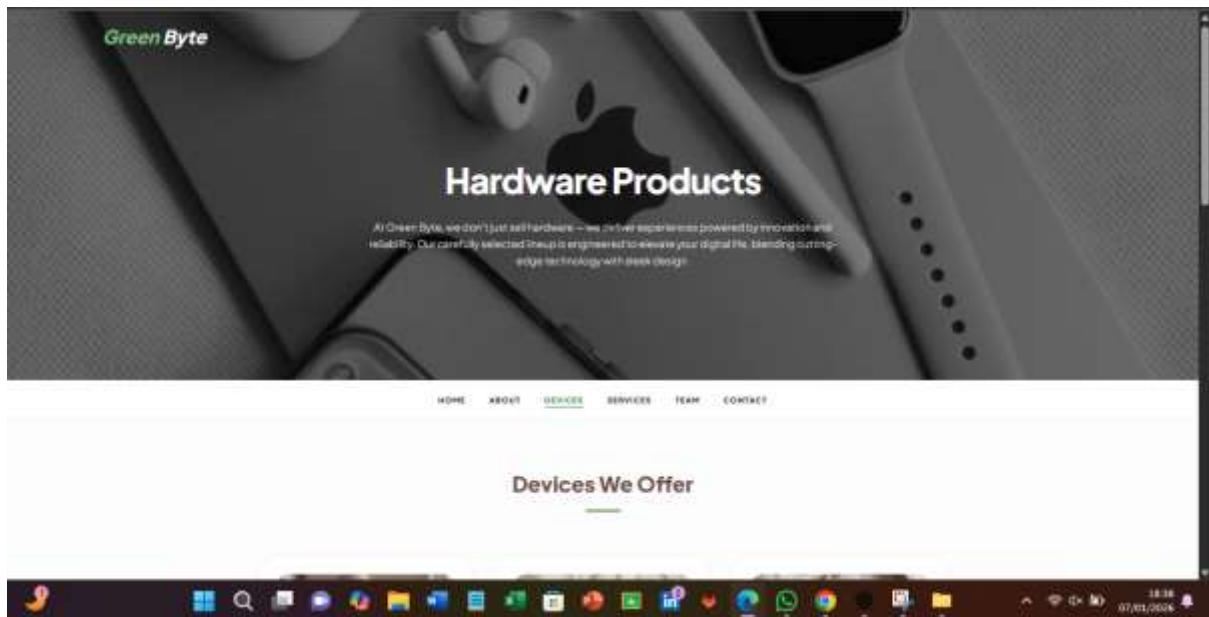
Green Byte

Hardware Products

At Green Byte, we don't just sell hardware — we deliver experiences powered by innovation and reliability. Our carefully selected lineup is engineered to elevate your digital life, blending cutting-edge technology with sleek design.

HOME ABOUT DEVICES SERVICES TEAM CONTACT

Devices We Offer

18:38
07/01/2026